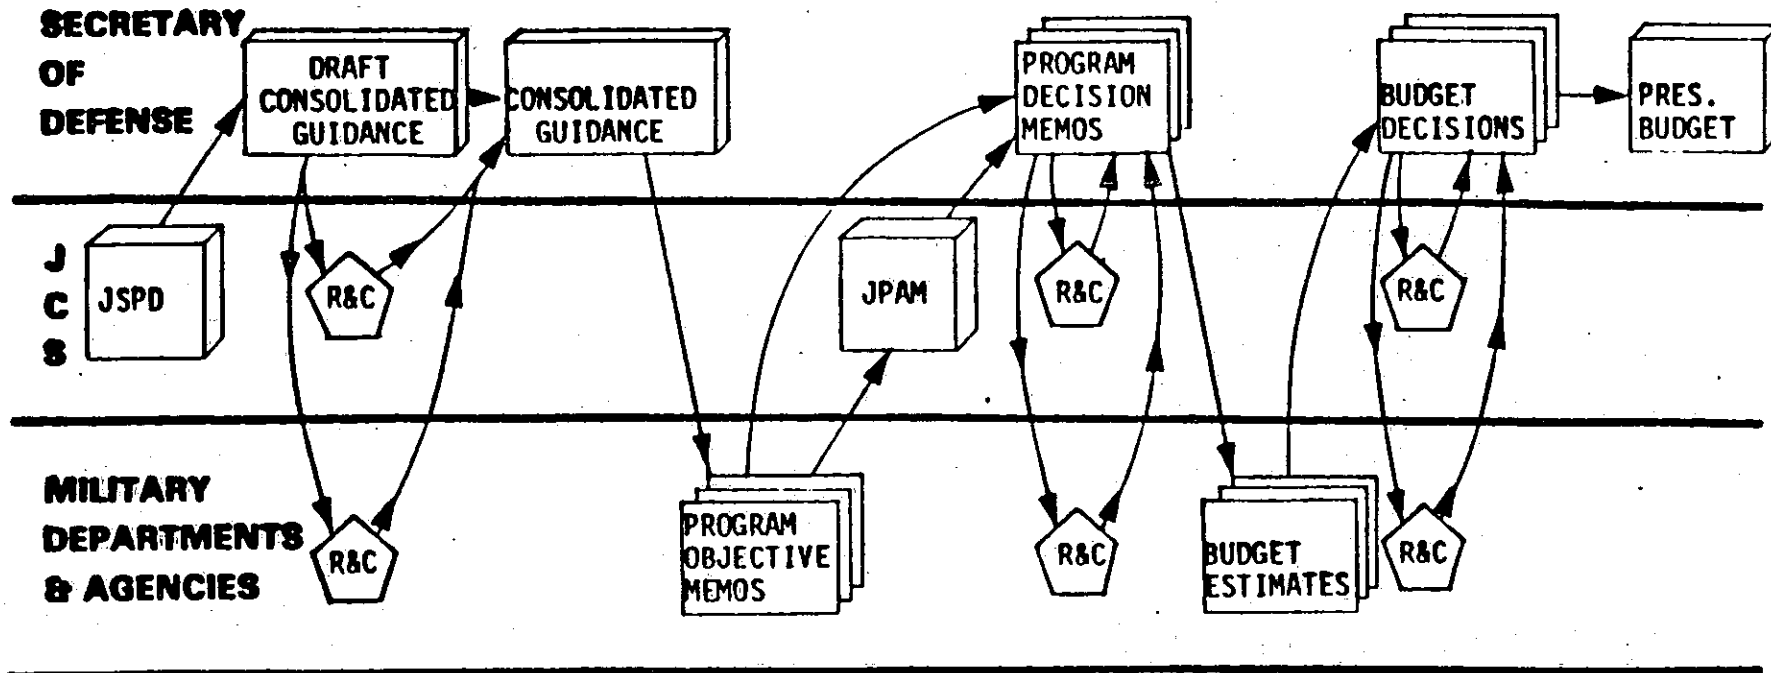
SECRETARY OF DEFENSE

DRAFT CONSOLIDATED GUIDANCE

CONSOLIDATED GUIDANCE

PROGRAM DECISION MEMOS

BUDGET DECISIONS

PRES. BUDGET

J C S

JSPD

R&C

JPAM

R&C

R&C

MILITARY DEPARTMENTS & AGENCIES

R&C

PROGRAM OBJECTIVE MEMOS

R&C

BUDGET ESTIMATES

R&C